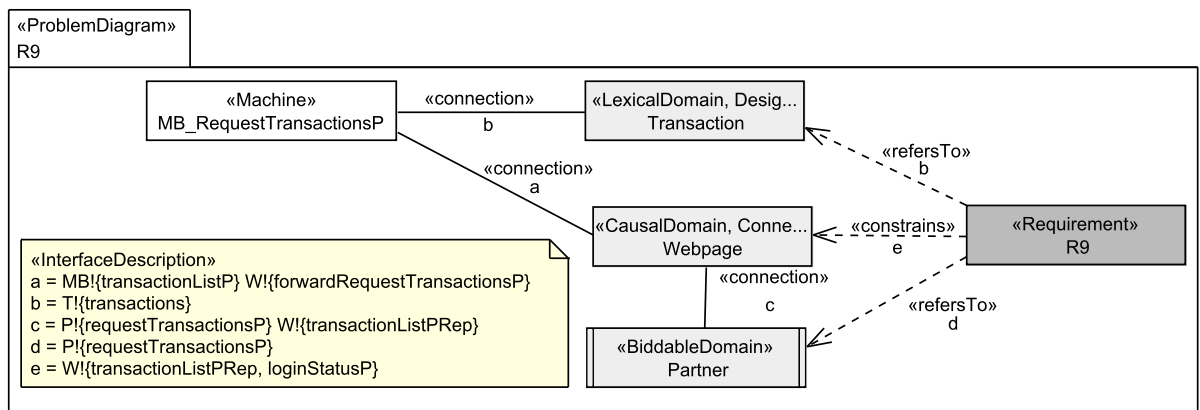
«ProblemDiagram»
R9

«Machine»
MB_RequestTransactionsP

«connection»
b

«LexicalDomain, Desig...
Transaction

«connection»
a

«refersTo»
b

«CausalDomain, Conne...
Webpage

«constrains»
e

«Requirement»
R9

«InterfaceDescription»
a = MB!{transactionListP} W!{forwardRequestTransactionsP}
b = T!{transactions}
c = P!{requestTransactionsP} W!{transactionListPRep}
d = P!{requestTransactionsP}
e = W!{transactionListPRep, loginStatusP}

«connection»
c

«refersTo»
d

«BiddableDomain»
Partner